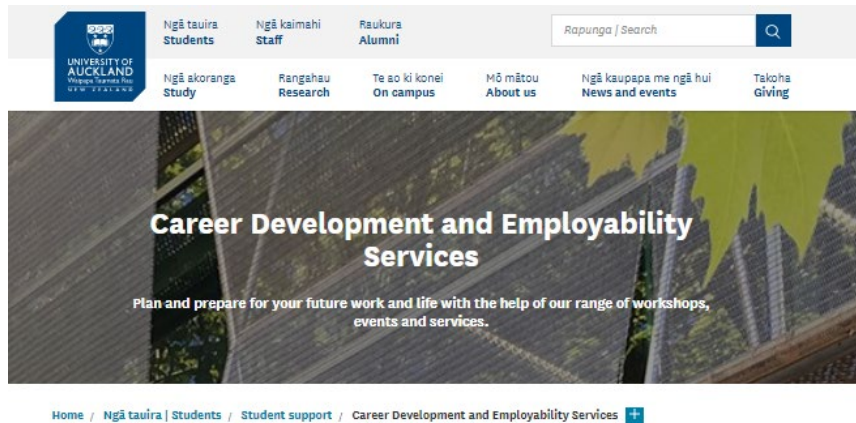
UNIVERSITY OF AUCKLAND
Waipapa Taumata Rau
NEW ZEALAND

Ngā tauira
Students

Ngā kaimahi
Staff

Raukura
Alumni

Rapunga | Search

Ngā akoranga
Study

Rangahau
Research

Te ao ki konei
On campus

Mō mātou
About us

Ngā kaupapa me ngā hui
News and events

Takoha
Giving

Career Development and Employability Services

Plan and prepare for your future work and life with the help of our range of workshops, events and services.

Home / Ngā tauira | Students / Student support / Career Development and Employability Services +